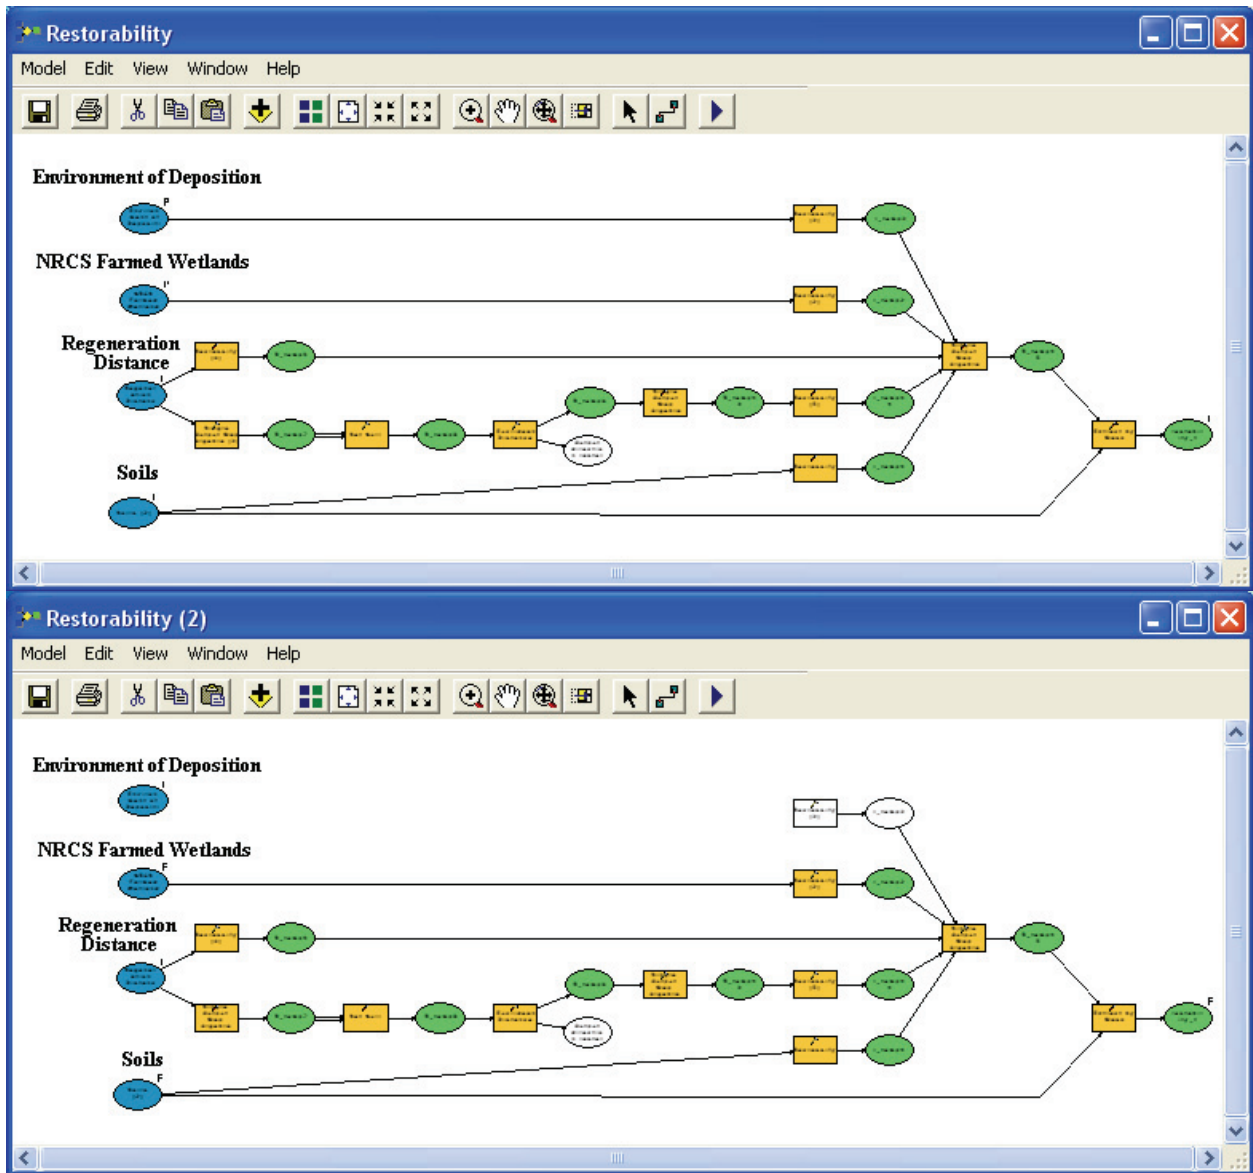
Restorability

Model Edit View Window Help

Environment of Deposition

P

NRCS Farmed Wetlands

I

Regeneration Distance

I

Soils

I

I

Restorability (2)

Model Edit View Window Help

Environment of Deposition

I

NRCS Farmed Wetlands

F

Regeneration Distance

I

Soils

F

F